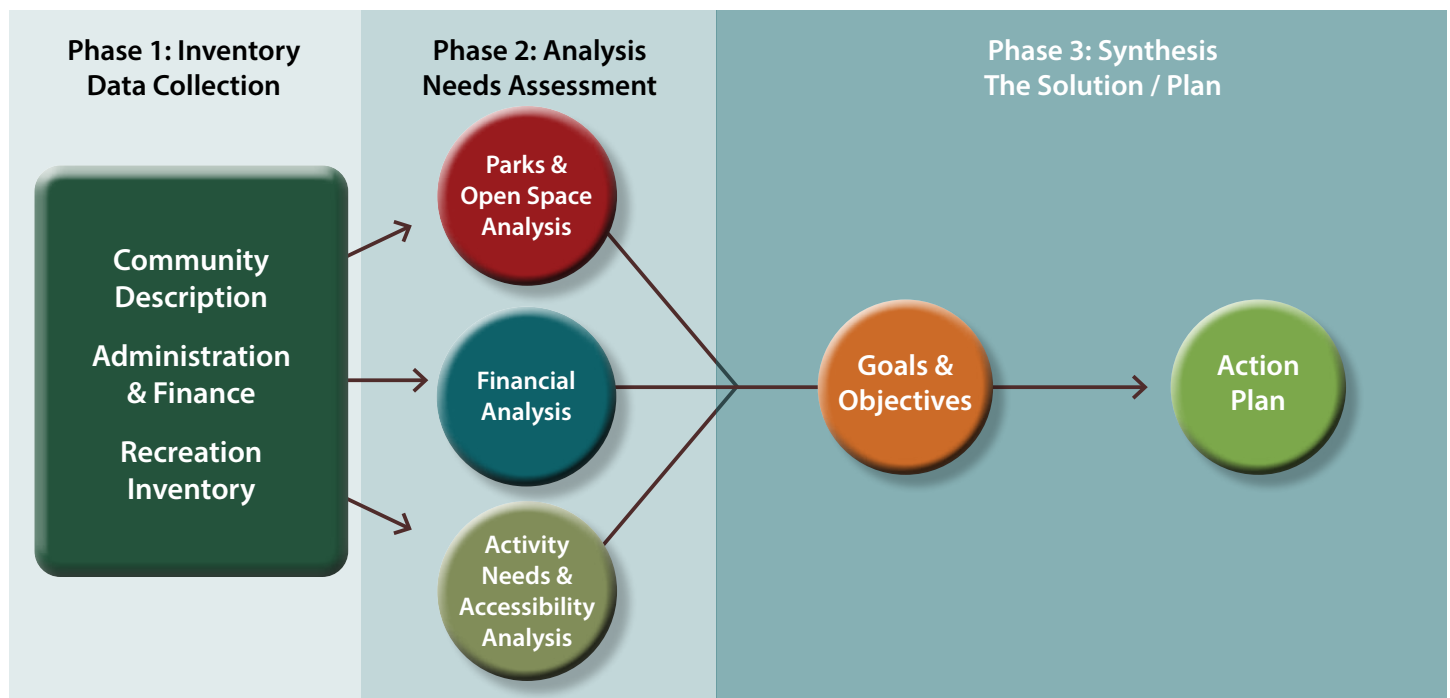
Phase 1: Inventory
Data Collection

Phase 2: Analysis
Needs Assessment

Phase 3: Synthesis
The Solution / Plan

Community Description

Administration & Finance

Recreation Inventory

Parks & Open Space Analysis

Financial Analysis

Activity Needs & Accessibility Analysis

Goals & Objectives

Action Plan